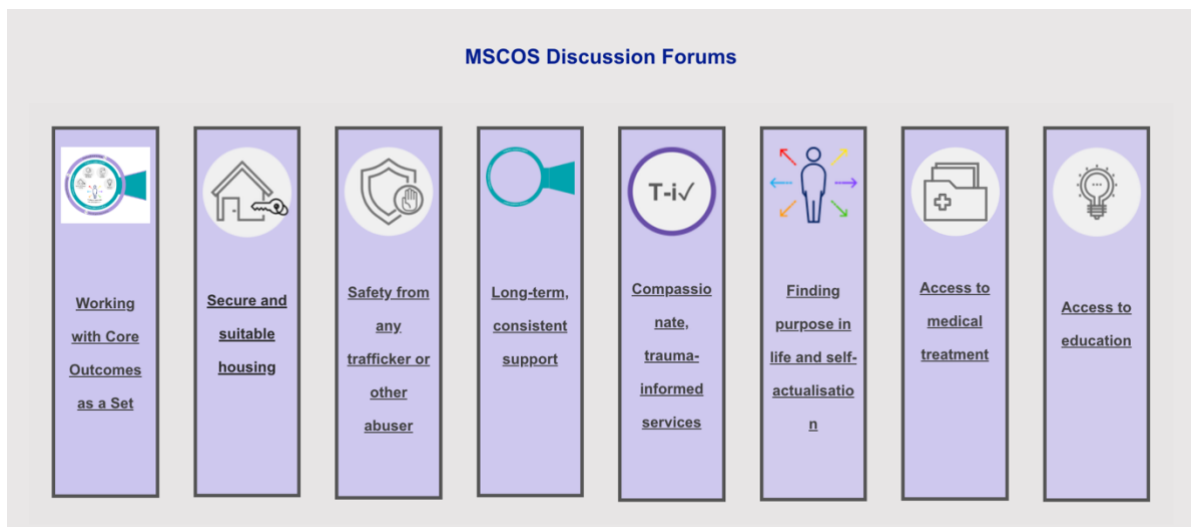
MSCOS Discussion Forums

Working with Core Outcomes as a Set

Secure and suitable housing

Safety from any trafficker or other abuser

Long-term, consistent support

T-i✓

Compassionate, trauma-informed services

Finding purpose in life and self-actualisation

Access to medical treatment

Access to education